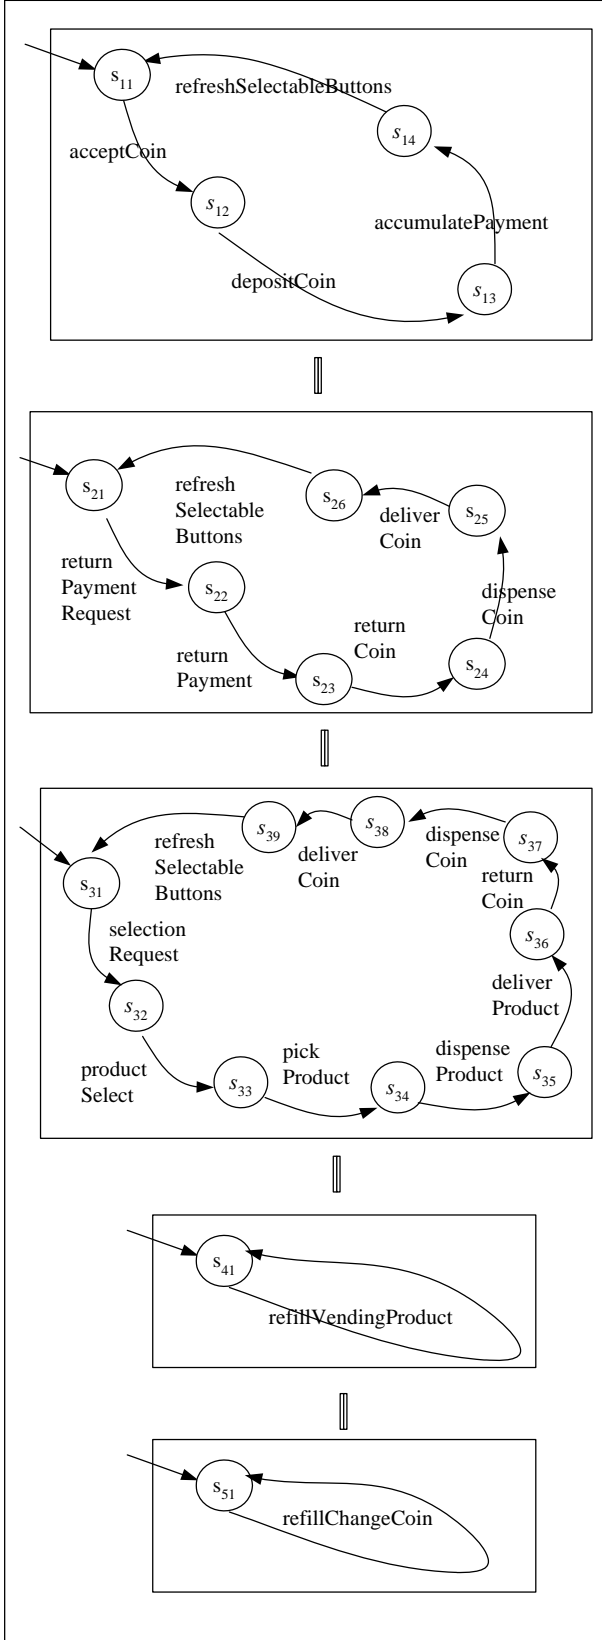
$s_{11}$
refreshSelectableButtons
$s_{14}$
acceptCoin
$s_{12}$
accumulatePayment
depositCoin
$s_{13}$

$\|$

$s_{21}$
refresh Selectable Buttons
$s_{26}$
deliver Coin
$s_{25}$
return Payment Request
$s_{22}$
dispense Coin
return Coin
return Payment
$s_{23}$
$s_{24}$

$\|$

$s_{39}$
$s_{38}$
dispense Coin
$s_{37}$
refresh Selectable Buttons
deliver Coin
$s_{31}$
return Coin
selection Request
$s_{36}$
deliver Product
$s_{32}$
pick Product
dispense Product
product Select
$s_{33}$
$s_{34}$
$s_{35}$

$\|$

$s_{41}$
refillVendingProduct

$\|$

$s_{51}$
refillChangeCoin